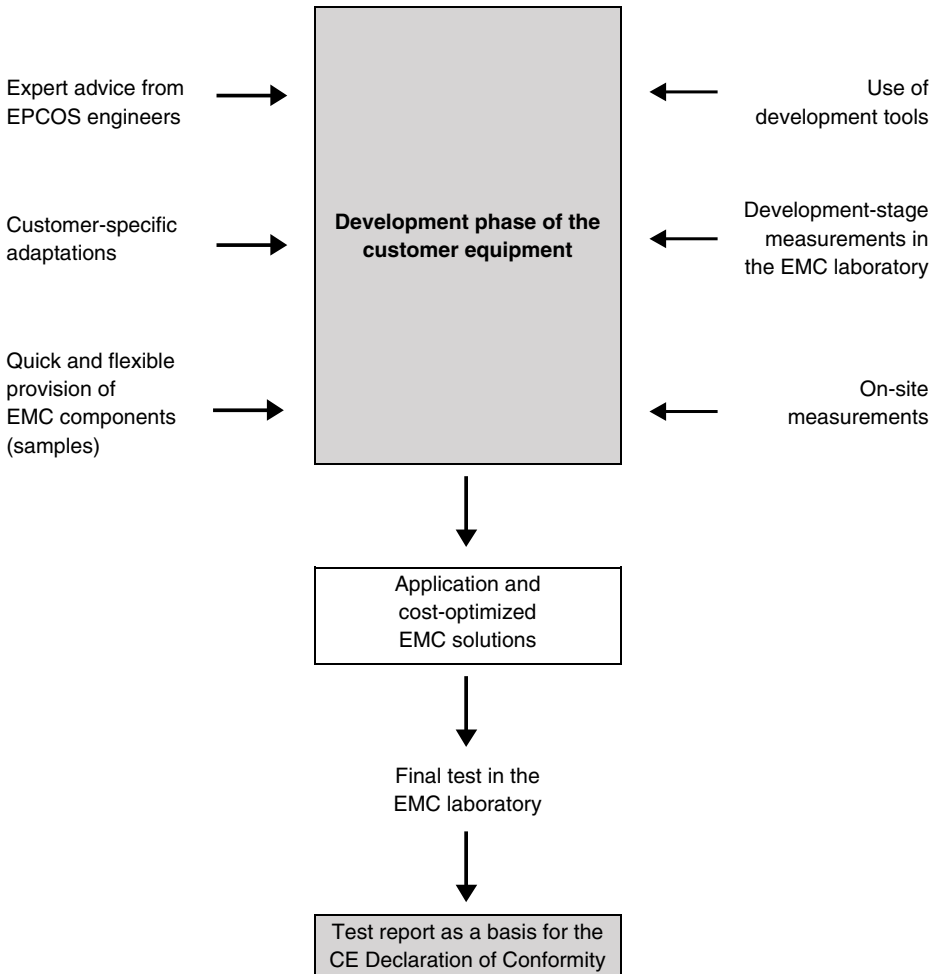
Expert advice from EPCOS engineers

Customer-specific adaptations

Quick and flexible provision of EMC components (samples)

Development phase of the customer equipment

Use of development tools

Development-stage measurements in the EMC laboratory

On-site measurements

Application and cost-optimized EMC solutions

Final test in the EMC laboratory

Test report as a basis for the CE Declaration of Conformity